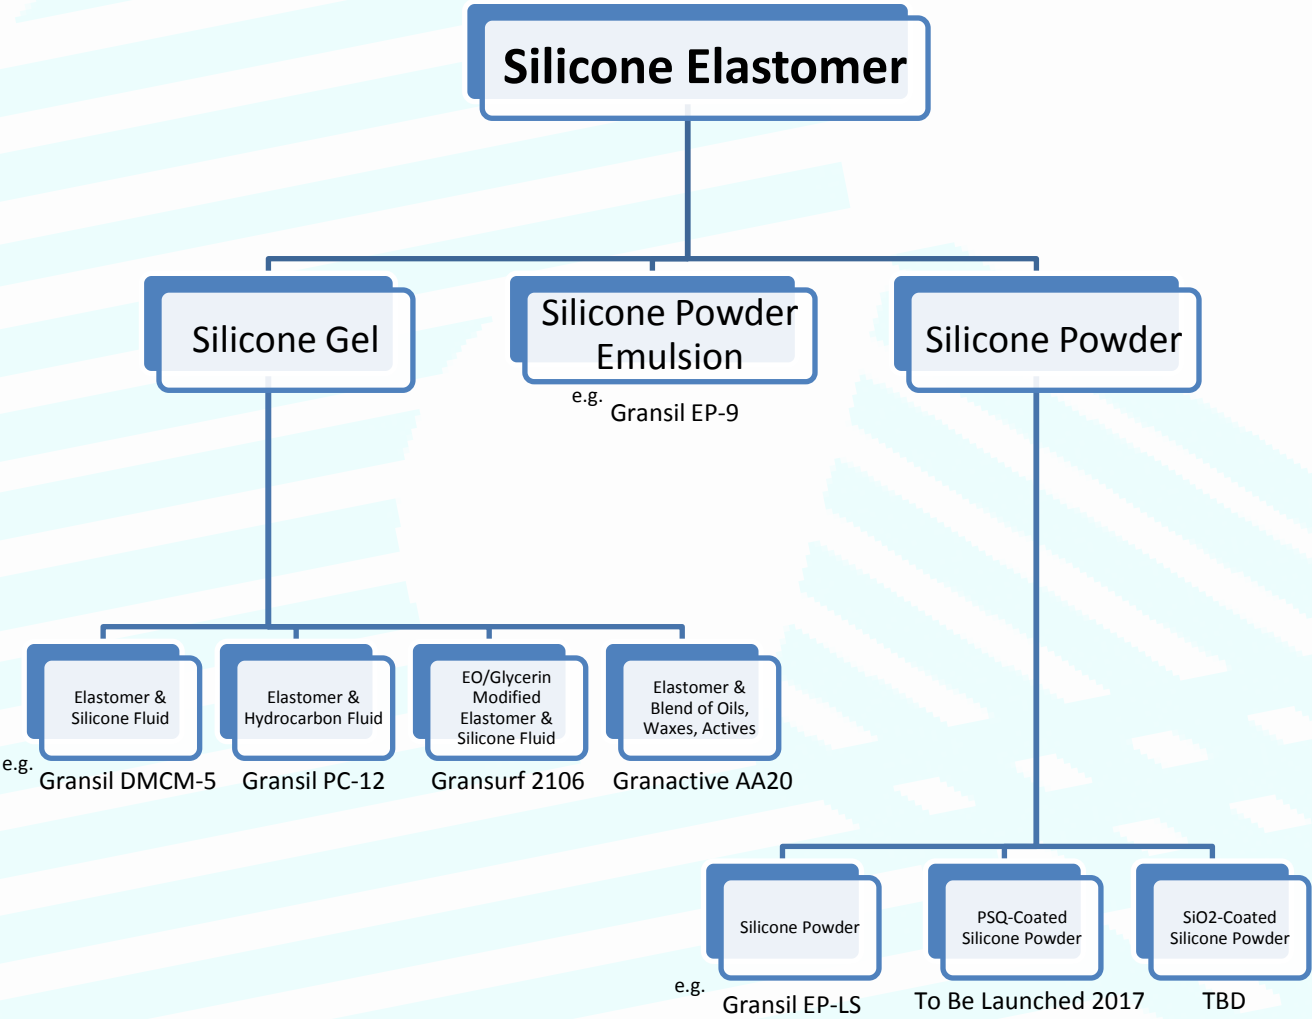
Silicone Elastomer

Silicone Gel

Silicone Powder Emulsion

e.g. Gransil EP-9

Silicone Powder

Elastomer & Silicone Fluid

Elastomer & Hydrocarbon Fluid

EO/Glycerin Modified Elastomer & Silicone Fluid

Elastomer & Blend of Oils, Waxes, Actives

e.g. Gransil DMCM-5

Gransil PC-12

Gransurf 2106

Granactive AA20

Silicone Powder

PSQ-Coated Silicone Powder

SiO2-Coated Silicone Powder

e.g. Gransil EP-LS

To Be Launched 2017

TBD